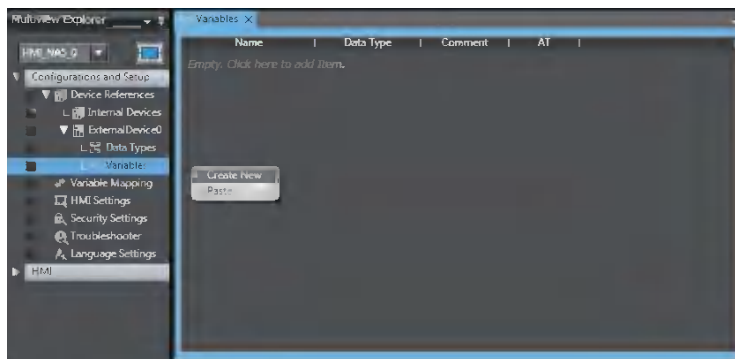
Multiview Explorer

HMI_NA5_0

Configurations and Setup

Device References

Internal Devices

ExternalDevice0

Data Types

Variables

Variable Mapping

HMI Settings

Security Settings

Troubleshooter

Language Settings

HMI

Variables ×

| Name | Data Type | Comment | AT |
|---|---|---|---|

Empty. Click here to add item.

Create New

Paste